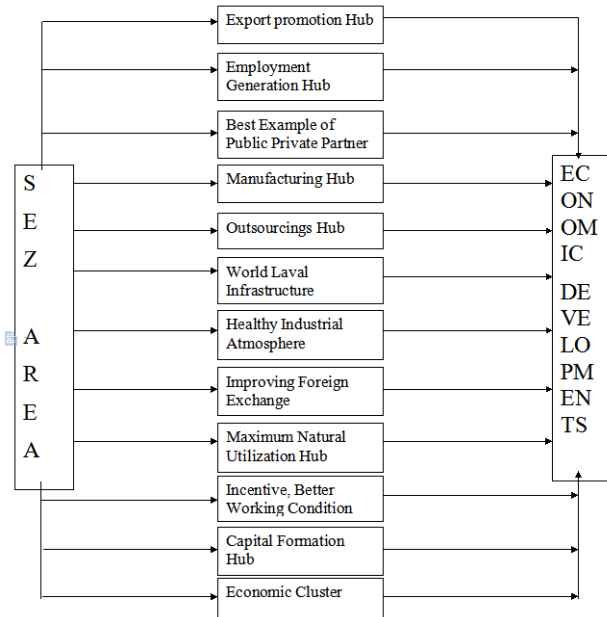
S
E
Z

A
R
E
A

Export promotion Hub

Employment Generation Hub

Best Example of Public Private Partner

Manufacturing Hub

Outsourcings Hub

World Laval Infrastructure

Healthy Industrial Atmosphere

Improving Foreign Exchange

Maximum Natural Utilization Hub

Incentive, Better Working Condition

Capital Formation Hub

Economic Cluster

EC
ON
OM
IC

DE
VE
LO
PM
EN
TS